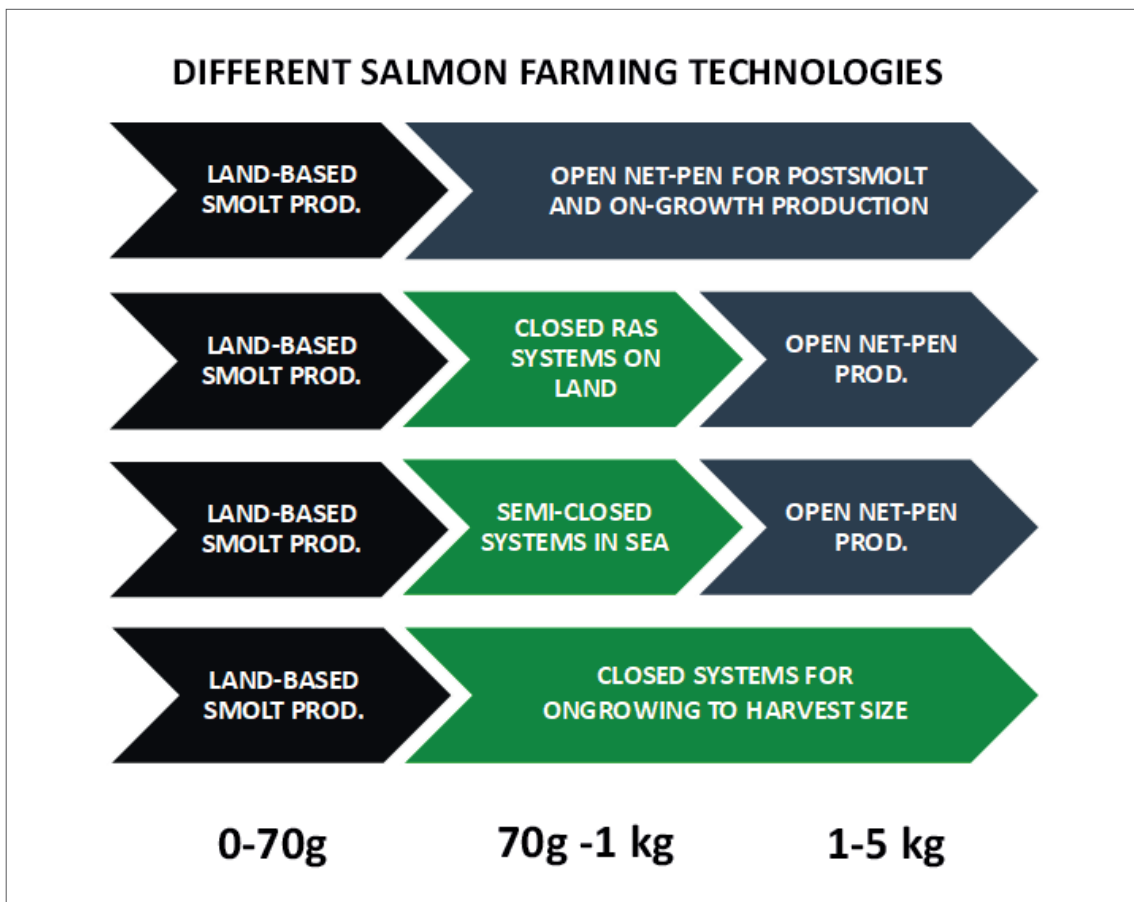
DIFFERENT SALMON FARMING TECHNOLOGIES

LAND-BASED SMOLT PROD.

OPEN NET-PEN FOR POSTSMOLT AND ON-GROWTH PRODUCTION

LAND-BASED SMOLT PROD.

CLOSED RAS SYSTEMS ON LAND

OPEN NET-PEN PROD.

LAND-BASED SMOLT PROD.

SEMI-CLOSED SYSTEMS IN SEA

OPEN NET-PEN PROD.

LAND-BASED SMOLT PROD.

CLOSED SYSTEMS FOR ONGROWING TO HARVEST SIZE

0-70g

70g -1 kg

1-5 kg